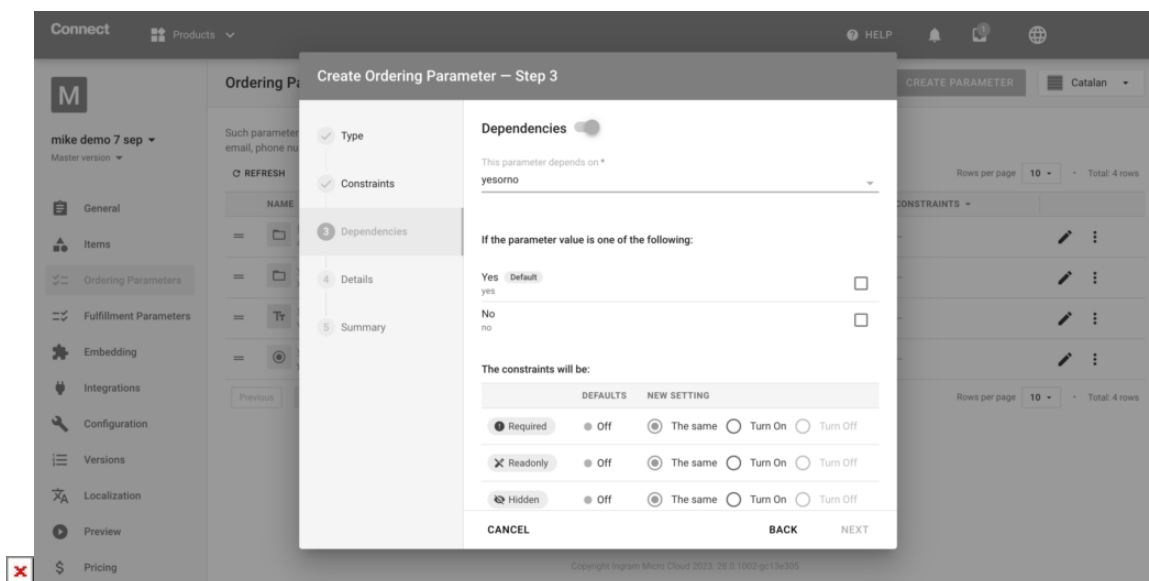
Connect Products

HELP

M

mike demo 7 sep
Master version

General
Items
Ordering Parameters
Fulfillment Parameters
Embedding
Integrations
Configuration
Versions
Localization
Preview
Pricing

Ordering Pa

Such parameter email, phone nu

C REFRESH

NAME

Previous

CREATE PARAMETER

Catalan

Rows per page 10 · Total: 4 rows

CONSTRAINTS

Rows per page 10 · Total: 4 rows

Create Ordering Parameter — Step 3

Type
Constraints
3 Dependencies
4 Details
5 Summary

Dependencies

This parameter depends on *
yesorno

If the parameter value is one of the following:

Yes Default
yes

No
no

The constraints will be:

| | DEFAULTS | NEW SETTING |
|---|---|---|
| Required | Off | The same Turn On Turn Off |
| Readonly | Off | The same Turn On Turn Off |
| Hidden | Off | The same Turn On Turn Off |

CANCEL BACK NEXT

Copyright Ingram Micro Cloud 2023. 28.0.1002-gc13e305